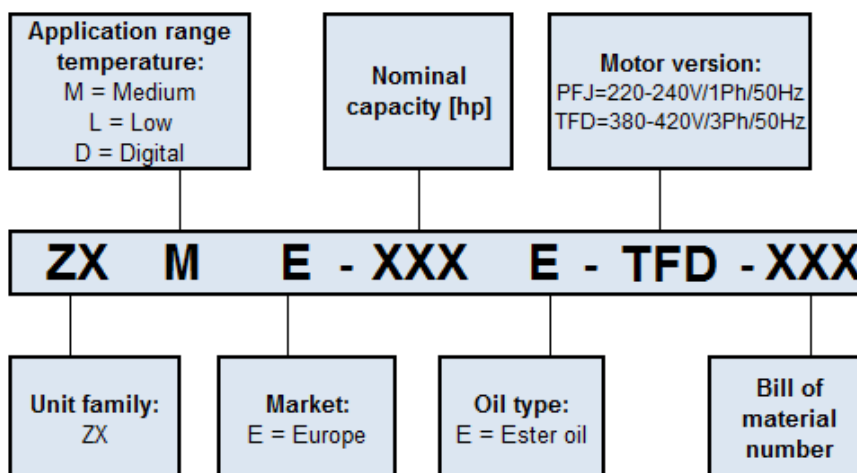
Application range temperature:
M = Medium
L = Low
D = Digital

Nominal capacity [hp]

Motor version:
PFJ=220-240V/1Ph/50Hz
TFD=380-420V/3Ph/50Hz

ZX M E - XXX E - TFD - XXX

Unit family:
ZX

Market:
E = Europe

Oil type:
E = Ester oil

Bill of material number